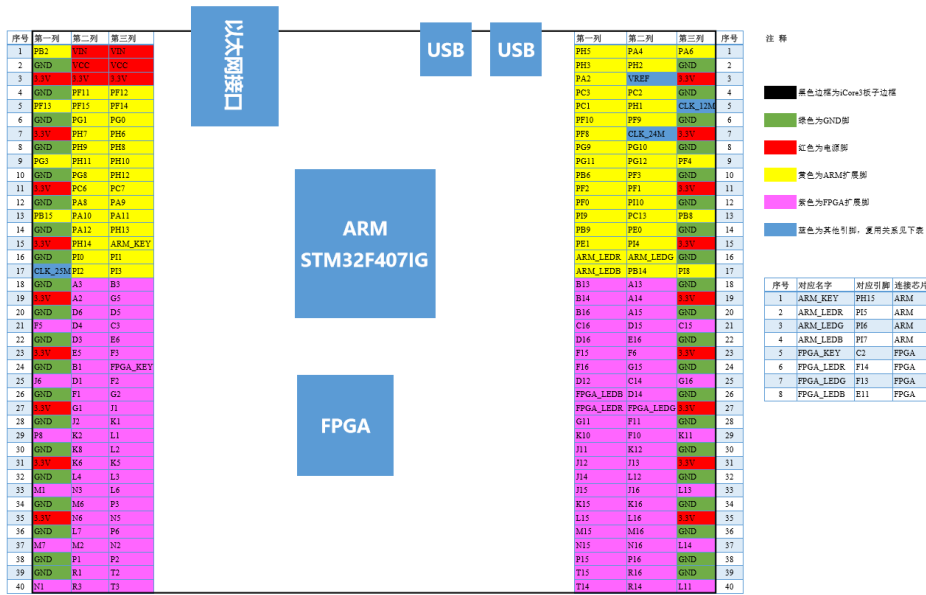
| 序号 | 第一列 | 第二列 | 第三列 |
|---|---|---|---|
| 1 | PB2 | VIN | VIN |
| 2 | GND | VCC | VCC |
| 3 | 3.3V | 3.3V | 3.3V |
| 4 | GND | PF11 | PF12 |
| 5 | PF13 | PF15 | PF14 |
| 6 | GND | PG1 | PG0 |
| 7 | 3.3V | PH7 | PH6 |
| 8 | GND | PH9 | PH8 |
| 9 | PG3 | PH11 | PH10 |
| 10 | GND | PG8 | PH12 |
| 11 | 3.3V | PC6 | PC7 |
| 12 | GND | PA8 | PA9 |
| 13 | PB15 | PA10 | PA11 |
| 14 | GND | PA12 | PH13 |
| 15 | 3.3V | PH14 | ARM_KEY |
| 16 | GND | PI0 | PI1 |
| 17 | CLK_25M | PI2 | PI3 |
| 18 | GND | A3 | B3 |
| 19 | 3.3V | A2 | G5 |
| 20 | GND | D6 | D5 |
| 21 | F5 | D4 | C3 |
| 22 | GND | D3 | E6 |
| 23 | 3.3V | E5 | F3 |
| 24 | GND | B1 | FPGA_KEY |
| 25 | J6 | D1 | F2 |
| 26 | GND | F1 | G2 |
| 27 | 3.3V | G1 | J1 |
| 28 | GND | J2 | K1 |
| 29 | P8 | K2 | L1 |
| 30 | GND | K8 | L2 |
| 31 | 3.3V | K6 | K5 |
| 32 | GND | L4 | L3 |
| 33 | M1 | N3 | L6 |
| 34 | GND | M6 | P3 |
| 35 | 3.3V | N6 | N5 |
| 36 | GND | L7 | P6 |
| 37 | M7 | M2 | N2 |
| 38 | GND | P1 | P2 |
| 39 | GND | R1 | T2 |
| 40 | N1 | R3 | T3 |

以太网接口

USB USB

ARM
STM32F407IG

FPGA

| 第一列 | 第二列 | 第三列 | 序号 |
|---|---|---|---|
| PH5 | PA4 | PA6 | 1 |
| PH3 | PH2 | GND | 2 |
| PA2 | VREF | 3.3V | 3 |
| PC3 | PC2 | GND | 4 |
| PC1 | PH1 | CLK_12M | 5 |
| PF10 | PF9 | GND | 6 |
| PF8 | CLK_24M | 3.3V | 7 |
| PG9 | PG10 | GND | 8 |
| PG11 | PG12 | PF4 | 9 |
| PB6 | PF3 | GND | 10 |
| PF2 | PF1 | 3.3V | 11 |
| PF0 | PI10 | GND | 12 |
| PI9 | PC13 | PB8 | 13 |
| PB9 | PE0 | GND | 14 |
| PE1 | PI4 | 3.3V | 15 |
| ARM_LEDR | ARM_LEDG | GND | 16 |
| ARM_LEDB | PB14 | PI8 | 17 |
| B13 | A13 | GND | 18 |
| B14 | A14 | 3.3V | 19 |
| B16 | A15 | GND | 20 |
| C16 | D15 | C15 | 21 |
| D16 | E16 | GND | 22 |
| F15 | F6 | 3.3V | 23 |
| F16 | G15 | GND | 24 |
| D12 | C14 | G16 | 25 |
| FPGA_LEDB | D14 | GND | 26 |
| FPGA_LEDR | FPGA_LEDG | 3.3V | 27 |
| G11 | F11 | GND | 28 |
| K10 | F10 | K11 | 29 |
| J11 | K12 | GND | 30 |
| J12 | J13 | 3.3V | 31 |
| J14 | L12 | GND | 32 |
| J15 | J16 | L13 | 33 |
| K15 | K16 | GND | 34 |
| L15 | L16 | 3.3V | 35 |
| M15 | M16 | GND | 36 |
| N15 | N16 | L14 | 37 |
| P15 | P16 | GND | 38 |
| T15 | R16 | GND | 39 |
| T14 | R14 | L11 | 40 |

注 释

黑色边框为iCore3板子边框
绿色为GND脚
红色为电源脚
黄色为ARM扩展脚
紫色为FPGA扩展脚
蓝色为其他引脚，复用关系见下表

| 序号 | 对应名字 | 对应引脚 | 连接芯片 |
|---|---|---|---|
| 1 | ARM_KEY | PH15 | ARM |
| 2 | ARM_LEDR | PI5 | ARM |
| 3 | ARM_LEDG | PI6 | ARM |
| 4 | ARM_LEDB | PI7 | ARM |
| 5 | FPGA_KEY | C2 | FPGA |
| 6 | FPGA_LEDR | F14 | FPGA |
| 7 | FPGA_LEDG | F13 | FPGA |
| 8 | FPGA_LEDB | E11 | FPGA |